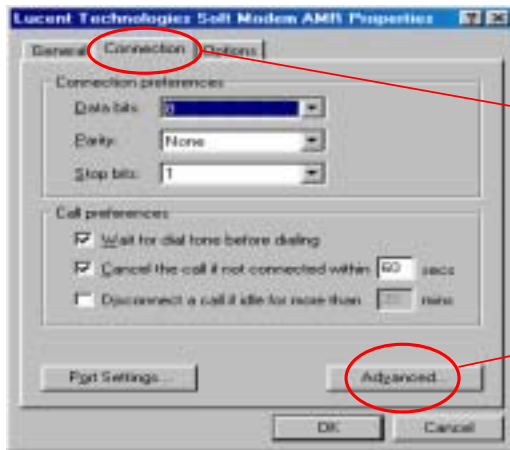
Lucent Technologies Soft Modem AMR Properties

General | Connection | Options

Connection preferences

Data bits: 8

Parity: None

Stop bits: 1

Call preferences

Wait for dial tone before dialing

Cancel the call if not connected within 60 secs

Disconnect a call if idle for more than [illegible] mins

Port Settings...

Advanced...

OK

Cancel